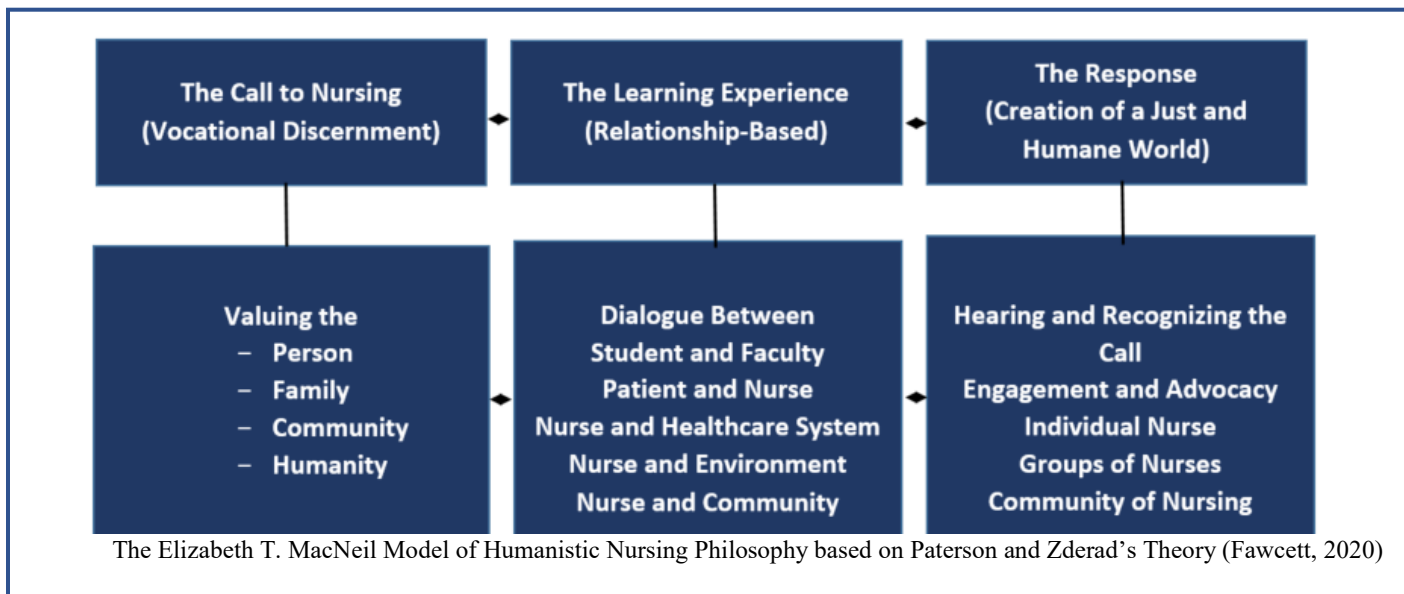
The Call to Nursing (Vocational Discernment)

The Learning Experience (Relationship-Based)

The Response (Creation of a Just and Humane World)

Valuing the
– Person
– Family
– Community
– Humanity

Dialogue Between
Student and Faculty
Patient and Nurse
Nurse and Healthcare System
Nurse and Environment
Nurse and Community

Hearing and Recognizing the Call
Engagement and Advocacy
Individual Nurse
Groups of Nurses
Community of Nursing

The Elizabeth T. MacNeil Model of Humanistic Nursing Philosophy based on Paterson and Zderad's Theory (Fawcett, 2020)